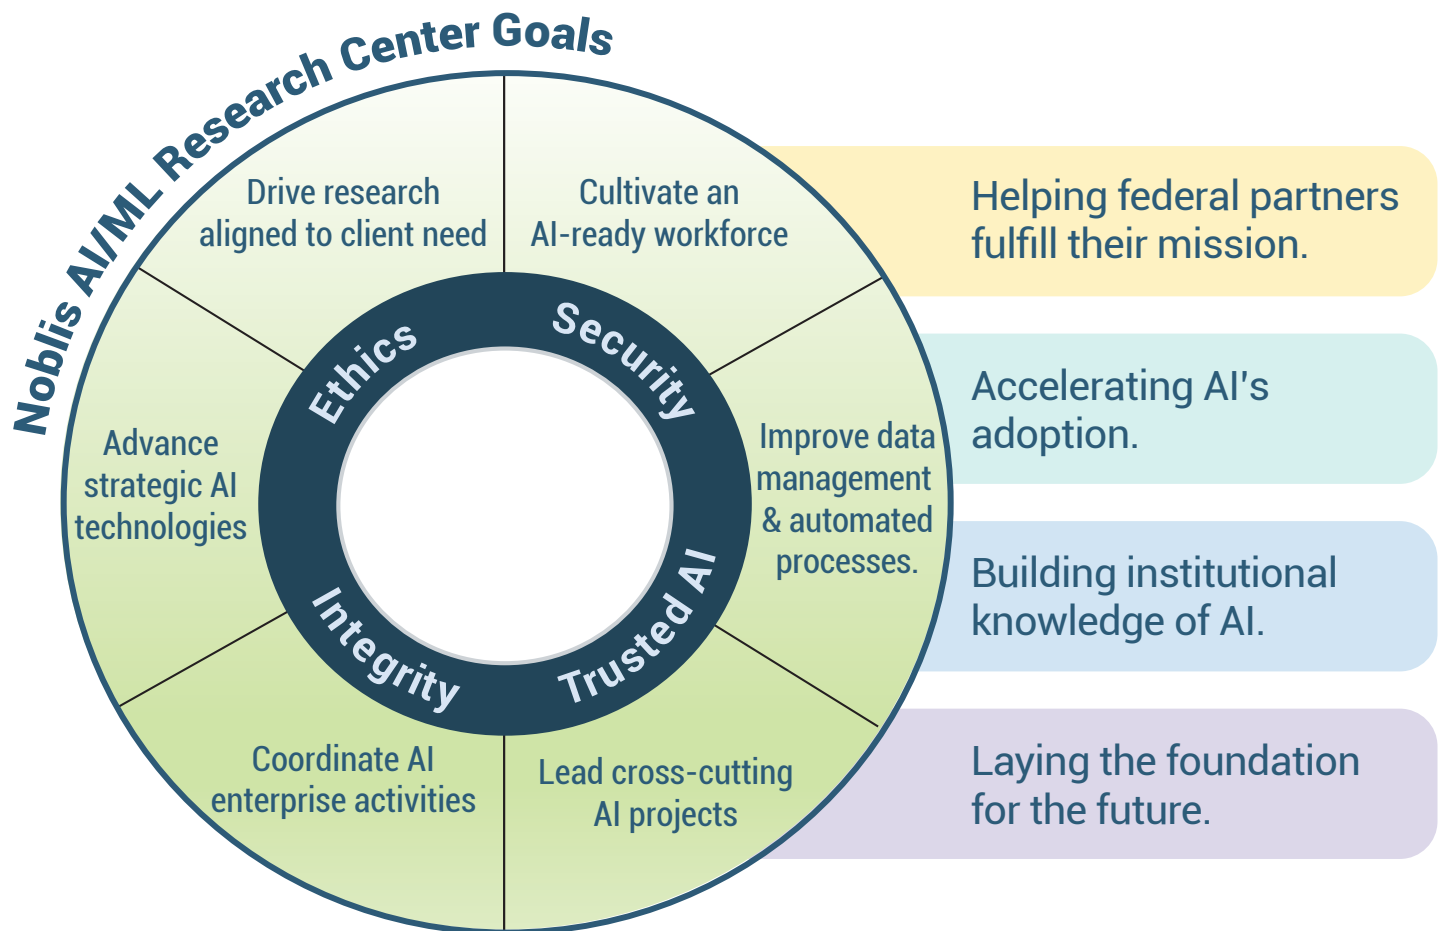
Noblis AI/ML Research Center Goals

Drive research aligned to client need

Cultivate an AI-ready workforce

Advance strategic AI technologies

Improve data management & automated processes.

Coordinate AI enterprise activities

Lead cross-cutting AI projects

Ethics

Security

Integrity

Trusted AI

Helping federal partners fulfill their mission.

Accelerating AI's adoption.

Building institutional knowledge of AI.

Laying the foundation for the future.